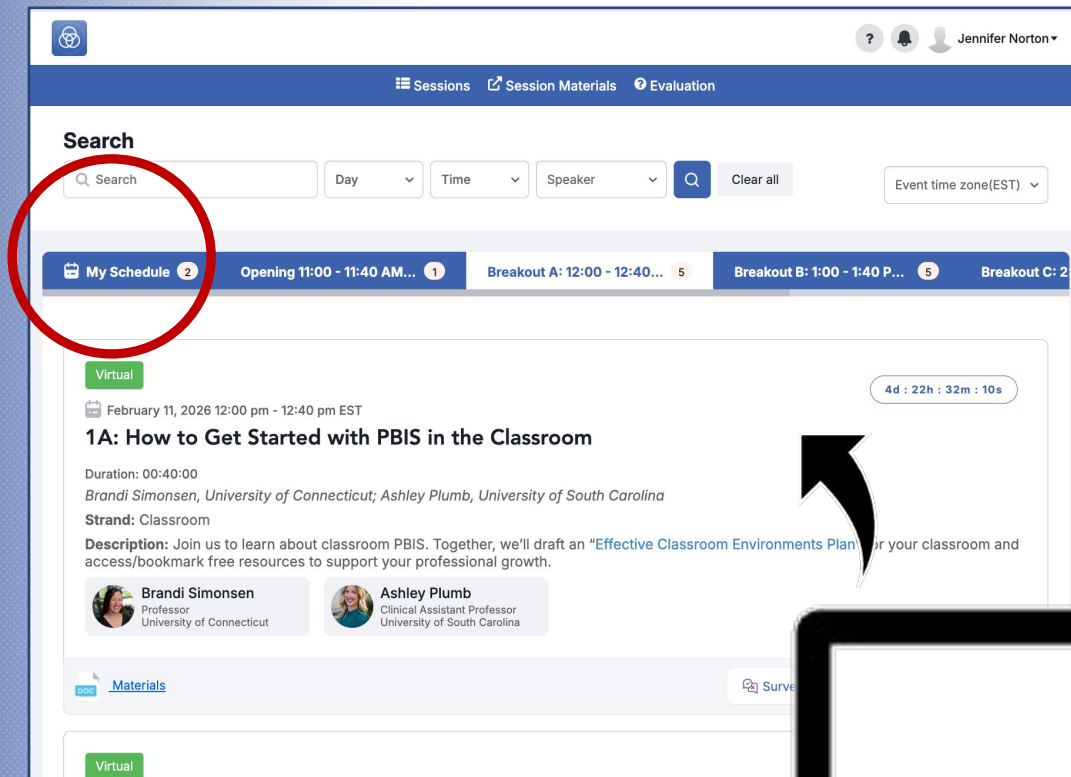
? Jennifer Norton

Sessions Session Materials Evaluation

Search

Search | Day | Time | Speaker | Clear all

Event time zone(EST)

My Schedule 2 | Opening 11:00 - 11:40 AM... 1 | Breakout A: 12:00 - 12:40... 5 | Breakout B: 1:00 - 1:40 P... 5 | Breakout C: 2

Virtual

4d : 22h : 32m : 10s

February 11, 2026 12:00 pm - 12:40 pm EST

1A: How to Get Started with PBIS in the Classroom

Duration: 00:40:00

Brandi Simonsen, University of Connecticut; Ashley Plumb, University of South Carolina

Strand: Classroom

Description: Join us to learn about classroom PBIS. Together, we'll draft an "Effective Classroom Environments Plan" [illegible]r your classroom and access/bookmark free resources to support your professional growth.

Brandi Simonsen
Professor
University of Connecticut

Ashley Plumb
Clinical Assistant Professor
University of South Carolina

DOC Materials

Surve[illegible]

Virtual